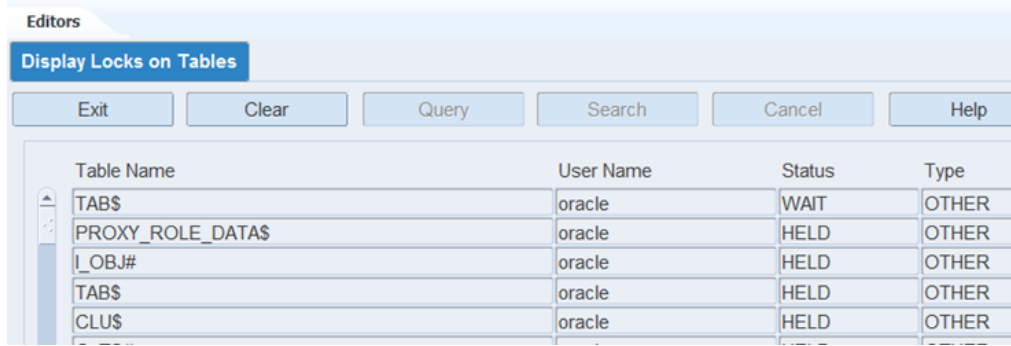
Editors

Display Locks on Tables

Exit Clear Query Search Cancel Help

| Table Name | User Name | Status | Type |
|---|---|---|---|
| TAB$ | oracle | WAIT | OTHER |
| PROXY_ROLE_DATA$ | oracle | HELD | OTHER |
| I_OBJ# | oracle | HELD | OTHER |
| TAB$ | oracle | HELD | OTHER |
| CLU$ | oracle | HELD | OTHER |
| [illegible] | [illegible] | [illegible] | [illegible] |